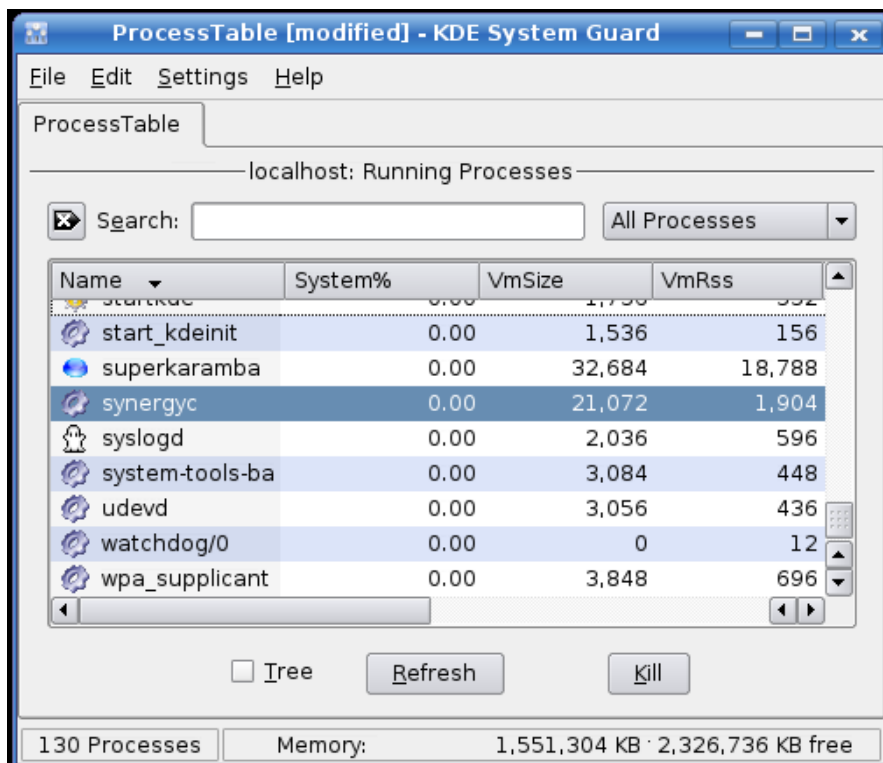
ProcessTable [modified] - KDE System Guard

File Edit Settings Help

ProcessTable

localhost: Running Processes

Search:

All Processes

| Name | System% | VmSize | VmRss |
|---|---|---|---|
| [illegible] | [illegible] | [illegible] | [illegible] |
| start_kdeinit | 0.00 | 1,536 | 156 |
| superkaramba | 0.00 | 32,684 | 18,788 |
| synergyc | 0.00 | 21,072 | 1,904 |
| syslogd | 0.00 | 2,036 | 596 |
| system-tools-ba | 0.00 | 3,084 | 448 |
| udevd | 0.00 | 3,056 | 436 |
| watchdog/0 | 0.00 | 0 | 12 |
| wpa_supplicant | 0.00 | 3,848 | 696 |

Tree Refresh Kill

130 Processes Memory: 1,551,304 KB · 2,326,736 KB free